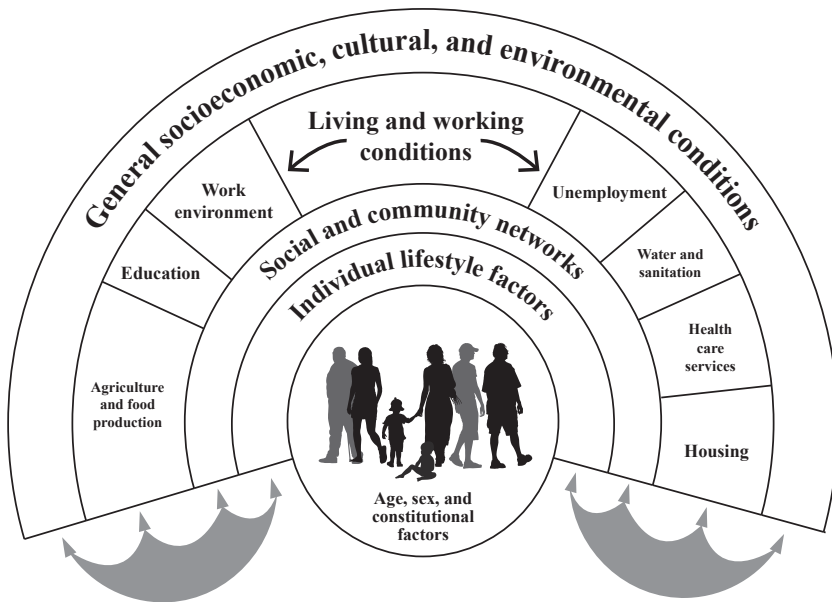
General socioeconomic, cultural, and environmental conditions

Living and working conditions

Work environment

Education

Agriculture and food production

Unemployment

Water and sanitation

Health care services

Housing

Social and community networks

Individual lifestyle factors

Age, sex, and constitutional factors